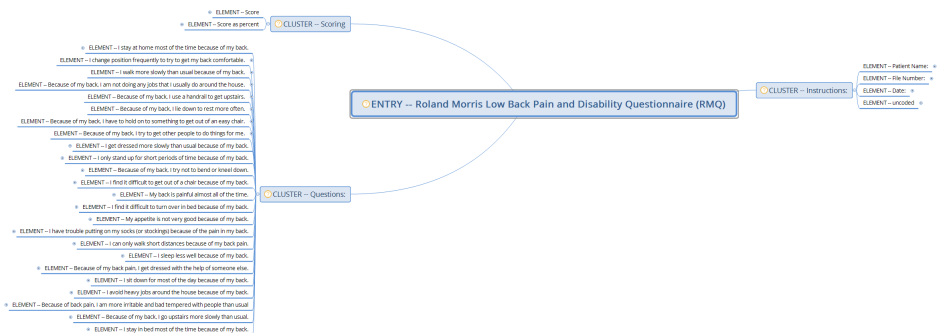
ELEMENT – Score
ELEMENT – Score as percent
CLUSTER -- Scoring

ENTRY -- Roland Morris Low Back Pain and Disability Questionnaire (RMQ)

CLUSTER -- Instructions:
ELEMENT – Patient Name:
ELEMENT – File Number:
ELEMENT – Date:
ELEMENT – uncoded

CLUSTER -- Questions:
ELEMENT – I stay at home most of the time because of my back.
ELEMENT – I change position frequently to try to get my back comfortable.
ELEMENT – I walk more slowly than usual because of my back.
ELEMENT – Because of my back, I am not doing any jobs that I usually do around the house.
ELEMENT – Because of my back, I use a handrail to get upstairs.
ELEMENT – Because of my back, I lie down to rest more often.
ELEMENT – Because of my back, I have to hold on to something to get out of an easy chair.
ELEMENT – Because of my back, I try to get other people to do things for me.
ELEMENT – I get dressed more slowly than usual because of my back.
ELEMENT – I only stand up for short periods of time because of my back.
ELEMENT – Because of my back, I try not to bend or kneel down.
ELEMENT – I find it difficult to get out of a chair because of my back.
ELEMENT – My back is painful almost all of the time.
ELEMENT – I find it difficult to turn over in bed because of my back.
ELEMENT – My appetite is not very good because of my back.
ELEMENT – I have trouble putting on my socks (or stockings) because of the pain in my back.
ELEMENT – I can only walk short distances because of my back pain.
ELEMENT – I sleep less well because of my back.
ELEMENT – Because of my back pain, I get dressed with the help of someone else.
ELEMENT – I sit down for most of the day because of my back.
ELEMENT – I avoid heavy jobs around the house because of my back.
ELEMENT – Because of back pain, I am more irritable and bad tempered with people than usual
ELEMENT – Because of my back, I go upstairs more slowly than usual.
ELEMENT – I stay in bed most of the time because of my back.